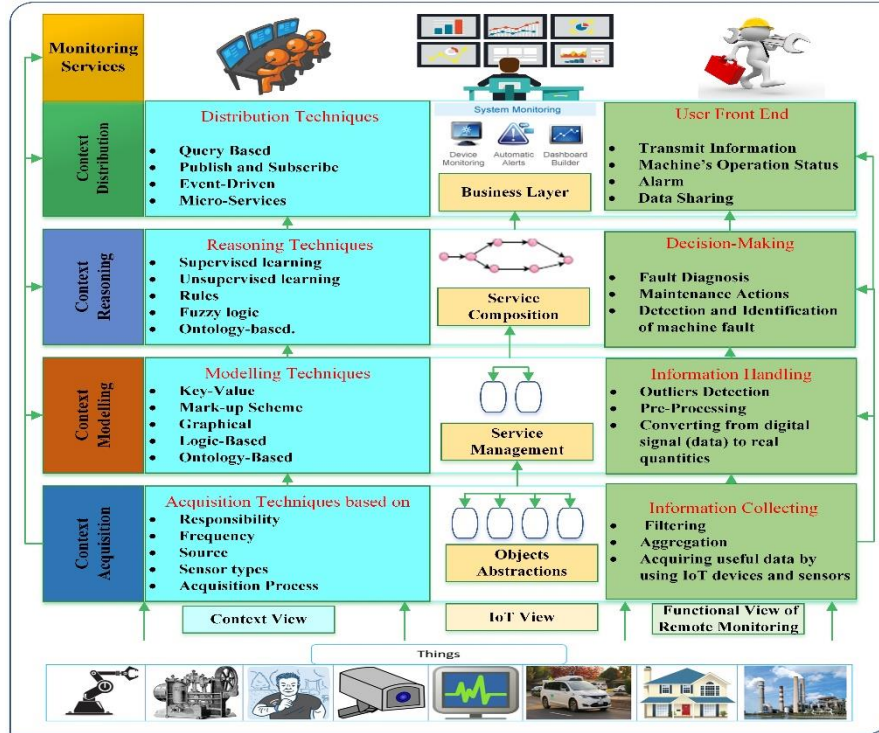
Monitoring Services

Context Distribution

Distribution Techniques
- Query Based
- Publish and Subscribe
- Event-Driven
- Micro-Services

System Monitoring
Device Monitoring
Automatic Alerts
Dashboard Builder

Business Layer

User Front End
- Transmit Information
- Machine's Operation Status
- Alarm
- Data Sharing

Context Reasoning

Reasoning Techniques
- Supervised learning
- Unsupervised learning
- Rules
- Fuzzy logic
- Ontology-based.

Service Composition

Decision-Making
- Fault Diagnosis
- Maintenance Actions
- Detection and Identification of machine fault

Context Modelling

Modelling Techniques
- Key-Value
- Mark-up Scheme
- Graphical
- Logic-Based
- Ontology-Based

Service Management

Information Handling
- Outliers Detection
- Pre-Processing
- Converting from digital signal (data) to real quantities

Context Acquisition

Acquisition Techniques based on
- Responsibility
- Frequency
- Source
- Sensor types
- Acquisition Process

Objects Abstractions

Information Collecting
- Filtering
- Aggregation
- Acquiring useful data by using IoT devices and sensors

Context View

IoT View

Functional View of Remote Monitoring

Things